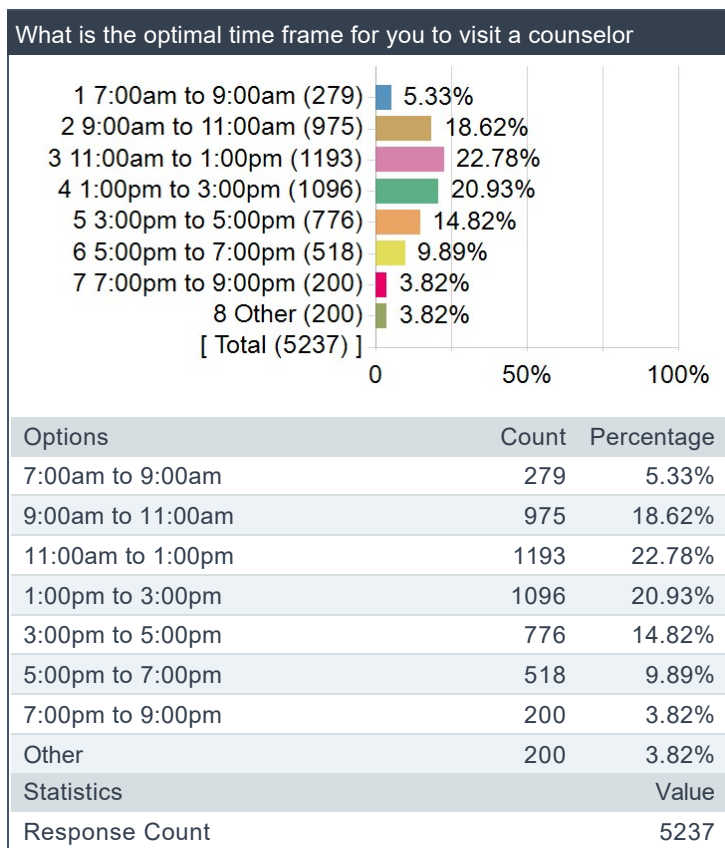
What is the optimal time frame for you to visit a counselor

1 7:00am to 9:00am (279) 5.33%
2 9:00am to 11:00am (975) 18.62%
3 11:00am to 1:00pm (1193) 22.78%
4 1:00pm to 3:00pm (1096) 20.93%
5 3:00pm to 5:00pm (776) 14.82%
6 5:00pm to 7:00pm (518) 9.89%
7 7:00pm to 9:00pm (200) 3.82%
8 Other (200) 3.82%
[ Total (5237) ]
0 50% 100%

| Options | Count | Percentage |
|---|---|---|
| 7:00am to 9:00am | 279 | 5.33% |
| 9:00am to 11:00am | 975 | 18.62% |
| 11:00am to 1:00pm | 1193 | 22.78% |
| 1:00pm to 3:00pm | 1096 | 20.93% |
| 3:00pm to 5:00pm | 776 | 14.82% |
| 5:00pm to 7:00pm | 518 | 9.89% |
| 7:00pm to 9:00pm | 200 | 3.82% |
| Other | 200 | 3.82% |

| Statistics | Value |
|---|---|
| Response Count | 5237 |